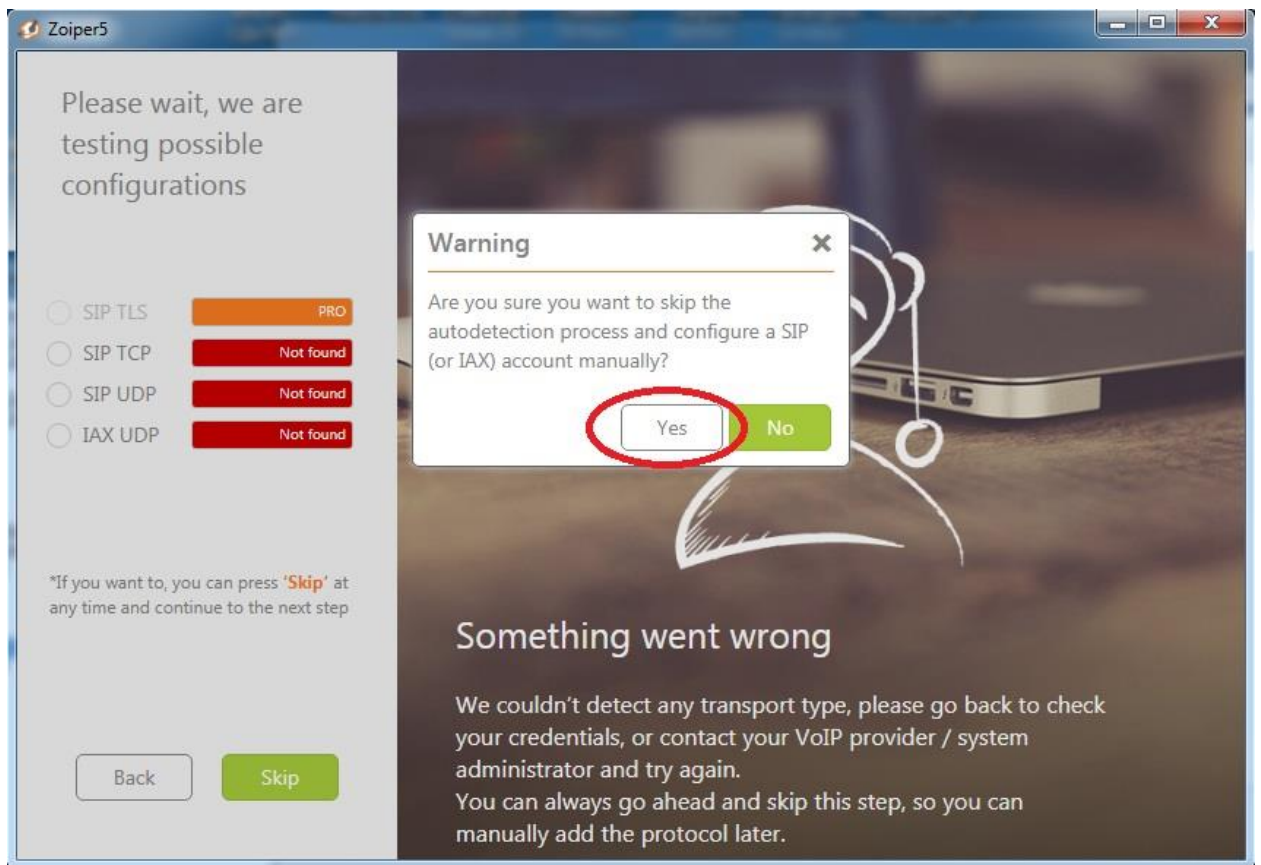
Zoiper5

Please wait, we are testing possible configurations

SIP TLS PRO
SIP TCP Not found
SIP UDP Not found
IAX UDP Not found

*If you want to, you can press 'Skip' at any time and continue to the next step

Back
Skip

Warning ×

Are you sure you want to skip the autodetection process and configure a SIP (or IAX) account manually?

Yes
No

Something went wrong

We couldn't detect any transport type, please go back to check your credentials, or contact your VoIP provider / system administrator and try again.
You can always go ahead and skip this step, so you can manually add the protocol later.